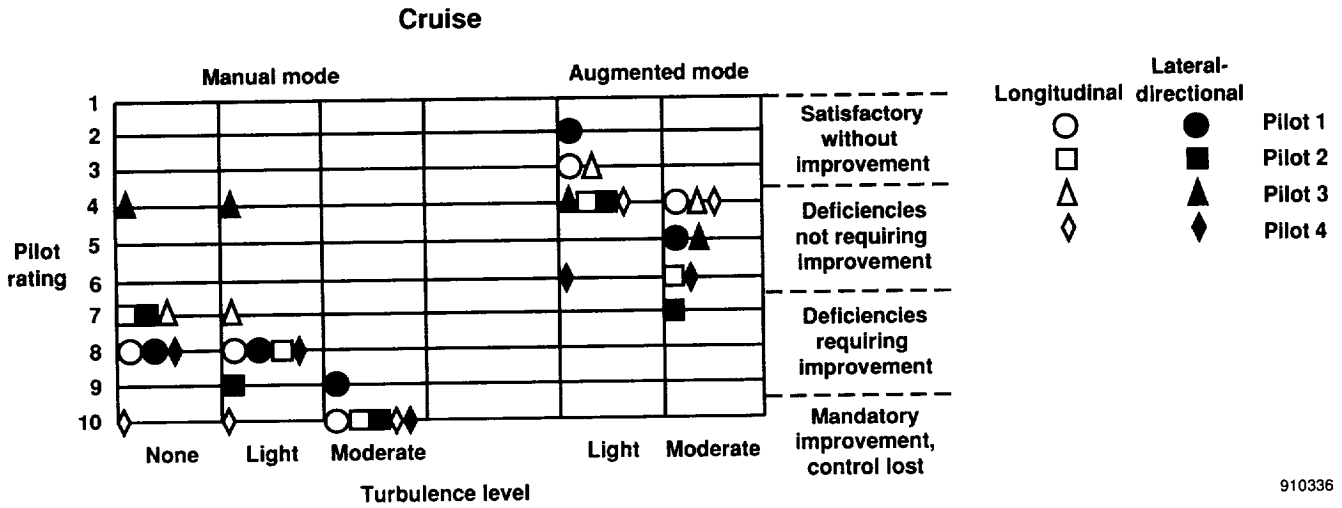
Cruise

Manual mode

Augmented mode

Pilot rating

1
2
3
4
5
6
7
8
9
10

None

Light

Moderate

Light

Moderate

Turbulence level

Satisfactory without improvement

Deficiencies not requiring improvement

Deficiencies requiring improvement

Mandatory improvement, control lost

Longitudinal

Lateral-directional

Pilot 1

Pilot 2

Pilot 3

Pilot 4

910336